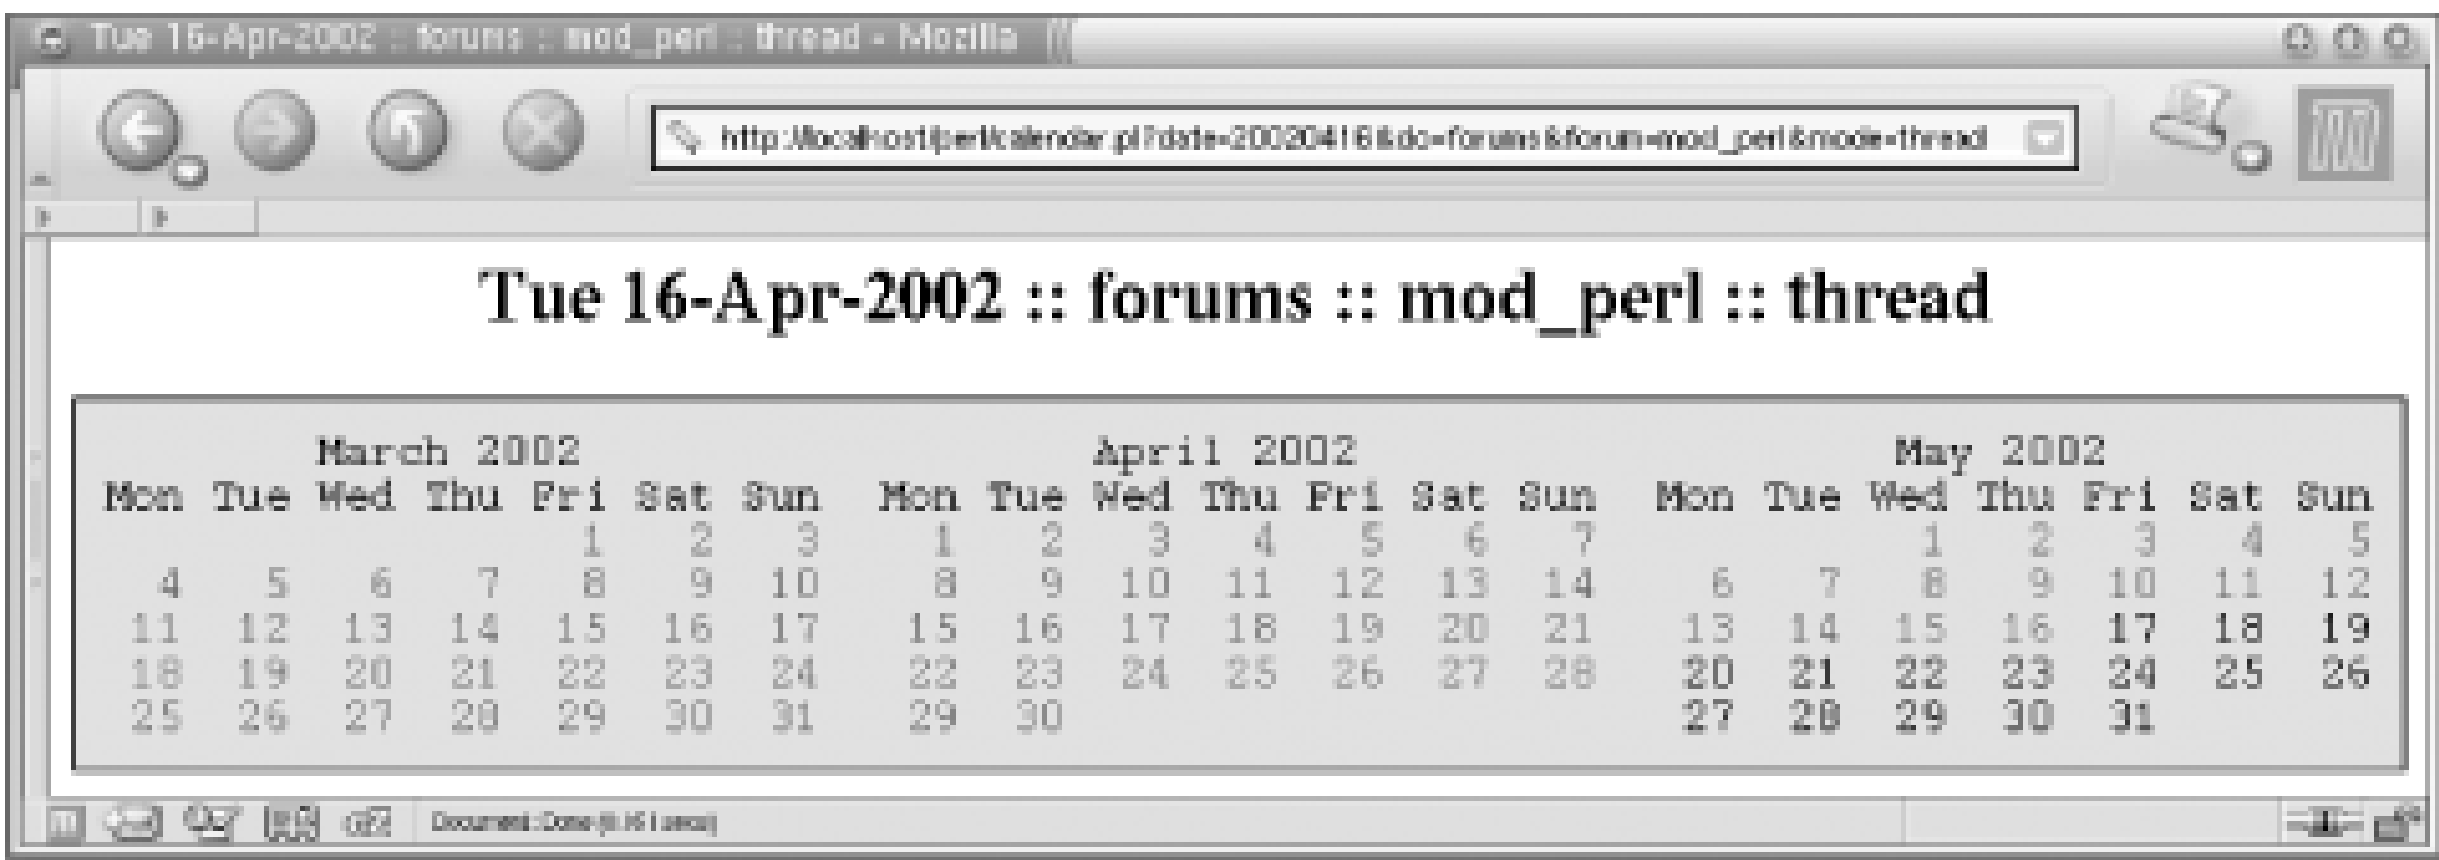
Tue 16-Apr-2002 :: forums :: mod_perl :: thread - Mozilla

http://localhost/perl/calendar.pl?date=20020416&do=forums&forum=mod_perl&mode=thread

Tue 16-Apr-2002 :: forums :: mod_perl :: thread

March 2002

| Mon | Tue | Wed | Thu | Fri | Sat | Sun |
|---|---|---|---|---|---|---|
| | | | | 1 | 2 | 3 |
| 4 | 5 | 6 | 7 | 8 | 9 | 10 |
| 11 | 12 | 13 | 14 | 15 | 16 | 17 |
| 18 | 19 | 20 | 21 | 22 | 23 | 24 |
| 25 | 26 | 27 | 28 | 29 | 30 | 31 |

April 2002

| Mon | Tue | Wed | Thu | Fri | Sat | Sun |
|---|---|---|---|---|---|---|
| 1 | 2 | 3 | 4 | 5 | 6 | 7 |
| 8 | 9 | 10 | 11 | 12 | 13 | 14 |
| 15 | 16 | 17 | 18 | 19 | 20 | 21 |
| 22 | 23 | 24 | 25 | 26 | 27 | 28 |
| 29 | 30 | | | | | |

May 2002

| Mon | Tue | Wed | Thu | Fri | Sat | Sun |
|---|---|---|---|---|---|---|
| | | 1 | 2 | 3 | 4 | 5 |
| 6 | 7 | 8 | 9 | 10 | 11 | 12 |
| 13 | 14 | 15 | 16 | 17 | 18 | 19 |
| 20 | 21 | 22 | 23 | 24 | 25 | 26 |
| 27 | 28 | 29 | 30 | 31 | | |

Document: Done ([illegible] secs)